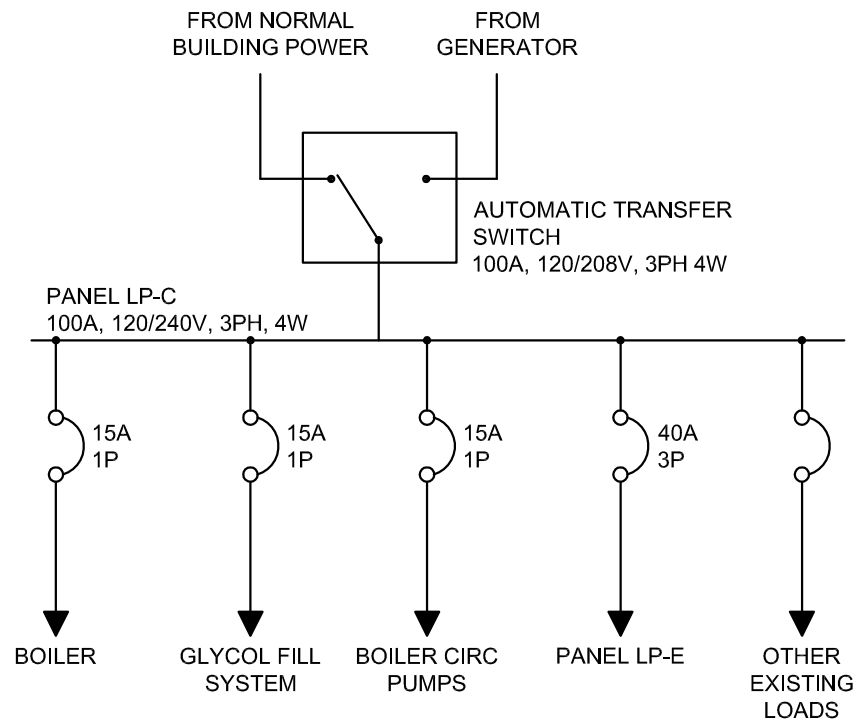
FROM NORMAL BUILDING POWER

FROM GENERATOR

AUTOMATIC TRANSFER SWITCH
100A, 120/208V, 3PH 4W

PANEL LP-C
100A, 120/240V, 3PH, 4W

15A
1P

15A
1P

15A
1P

40A
3P

BOILER

GLYCOL FILL SYSTEM

BOILER CIRC PUMPS

PANEL LP-E

OTHER EXISTING LOADS